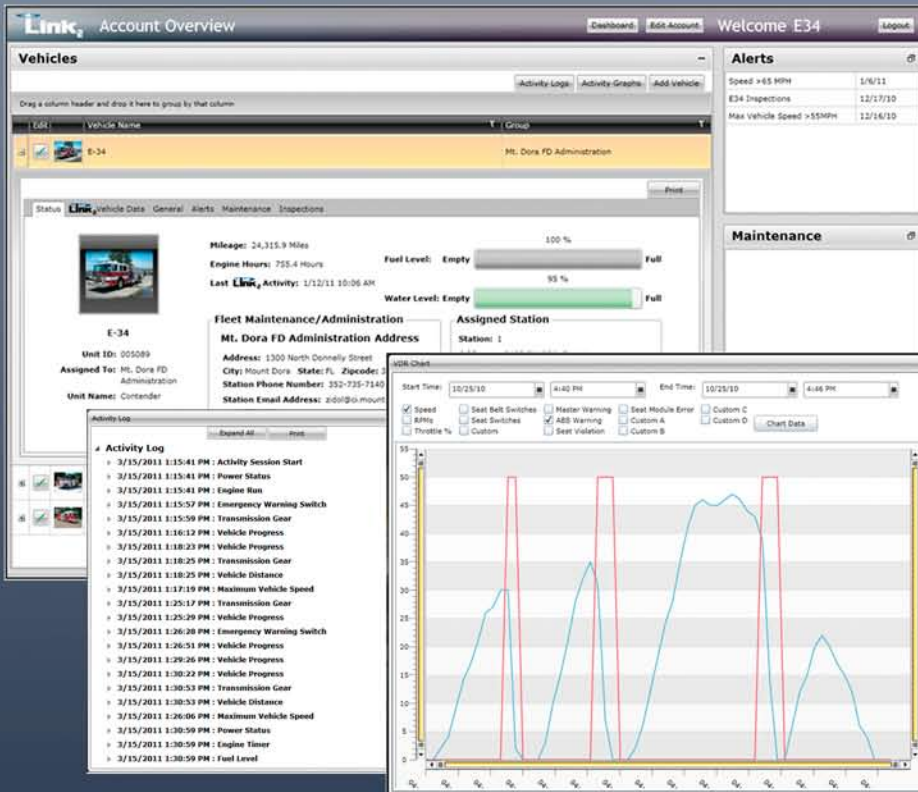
Link Account Overview

Dashboard Edit Account Welcome E34 Logout

Vehicles

Activity Logs Activity Graphs Add Vehicle

Drag a column header and drop it here to group by that column

| Edit | Vehicle Name | Group |
|---|---|---|
| | E-34 | Mt. Dora FD Administration |

Print

Status Link Vehicle Data General Alerts Maintenance Inspections

E-34

Unit ID: 005089

Assigned To: Mt. Dora FD Administration

Unit Name: Contender

Mileage: 24,315.9 Miles

Engine Hours: 755.4 Hours

Last Link Activity: 1/12/11 10:06 AM

Fuel Level: Empty 100 % Full

Water Level: Empty 95 % Full

Fleet Maintenance/Administration

Mt. Dora FD Administration Address

Address: 1300 North Donnelly Street

City: Mount Dora State: FL Zipcode: 3

Station Phone Number: 352-735-7140

Station Email Address: zidol@ci.mount

Assigned Station

Station: 1

Alerts

| Speed >65 MPH | 1/6/11 |
|---|---|
| E34 Inspections | 12/17/10 |
| Max Vehicle Speed >55MPH | 12/16/10 |

Maintenance

Activity Log

Expand All Print

Activity Log
3/15/2011 1:15:41 PM : Activity Session Start
3/15/2011 1:15:41 PM : Power Status
3/15/2011 1:15:41 PM : Engine Run
3/15/2011 1:15:57 PM : Emergency Warning Switch
3/15/2011 1:15:59 PM : Transmission Gear
3/15/2011 1:16:12 PM : Vehicle Progress
3/15/2011 1:18:23 PM : Vehicle Progress
3/15/2011 1:18:25 PM : Transmission Gear
3/15/2011 1:18:25 PM : Vehicle Distance
3/15/2011 1:17:19 PM : Maximum Vehicle Speed
3/15/2011 1:25:17 PM : Transmission Gear
3/15/2011 1:25:29 PM : Vehicle Progress
3/15/2011 1:26:28 PM : Emergency Warning Switch
3/15/2011 1:26:51 PM : Vehicle Progress
3/15/2011 1:29:26 PM : Vehicle Progress
3/15/2011 1:30:22 PM : Vehicle Progress
3/15/2011 1:30:53 PM : Transmission Gear
3/15/2011 1:30:53 PM : Vehicle Distance
3/15/2011 1:26:06 PM : Maximum Vehicle Speed
3/15/2011 1:30:59 PM : Power Status
3/15/2011 1:30:59 PM : Engine Timer
3/15/2011 1:30:59 PM : Fuel Level

VDR Chart

Start Time: 10/25/10 4:40 PM End Time: 10/25/10 4:46 PM

Speed RPMs Throttle % Seat Belt Switches Seat Switches Custom Master Warning ABS Warning Seat Violation Seat Module Error Custom A Custom B Custom C Custom D Chart Data

55 50 45 40 35 30 25 20 15 10 5 0